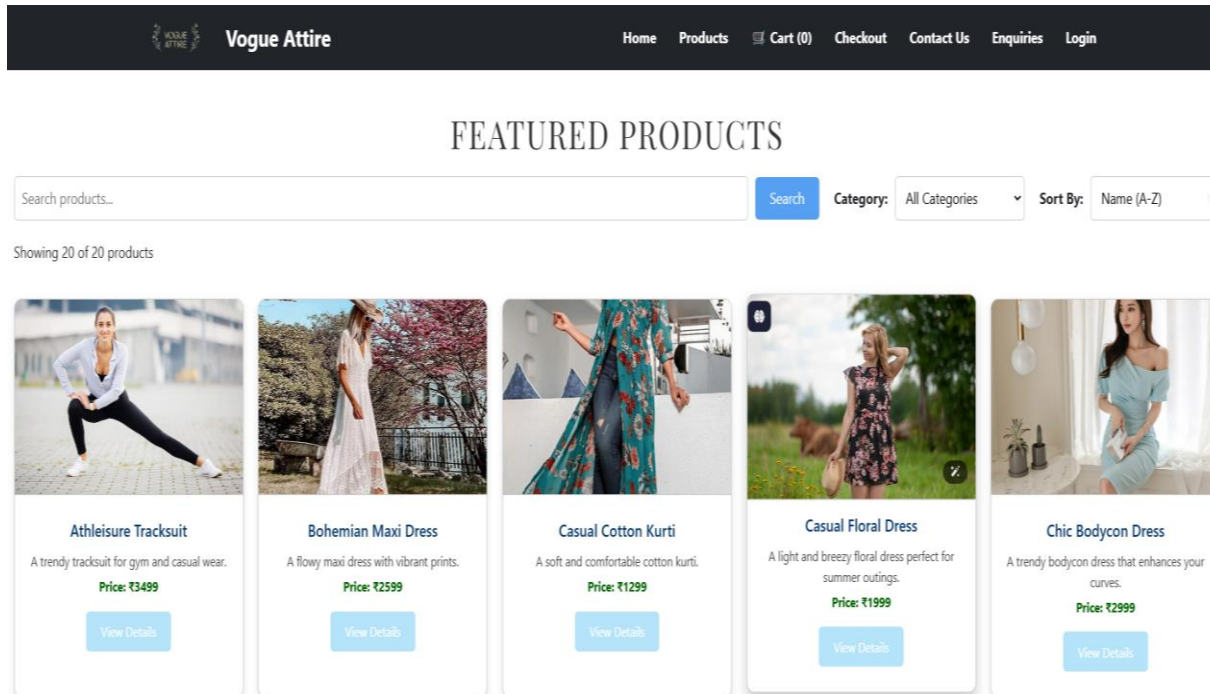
VOGUE ATTIRE Vogue Attire

Home Products Cart (0) Checkout Contact Us Enquiries Login

FEATURED PRODUCTS

Search products...

Search

Category: All Categories

Sort By: Name (A-Z)

Showing 20 of 20 products

Athleisure Tracksuit

A trendy tracksuit for gym and casual wear.

Price: ₹3499

View Details

Bohemian Maxi Dress

A flowy maxi dress with vibrant prints.

Price: ₹2599

View Details

Casual Cotton Kurti

A soft and comfortable cotton kurti.

Price: ₹1299

View Details

Casual Floral Dress

A light and breezy floral dress perfect for summer outings.

Price: ₹1999

View Details

Chic Bodycon Dress

A trendy bodycon dress that enhances your curves.

Price: ₹2999

View Details